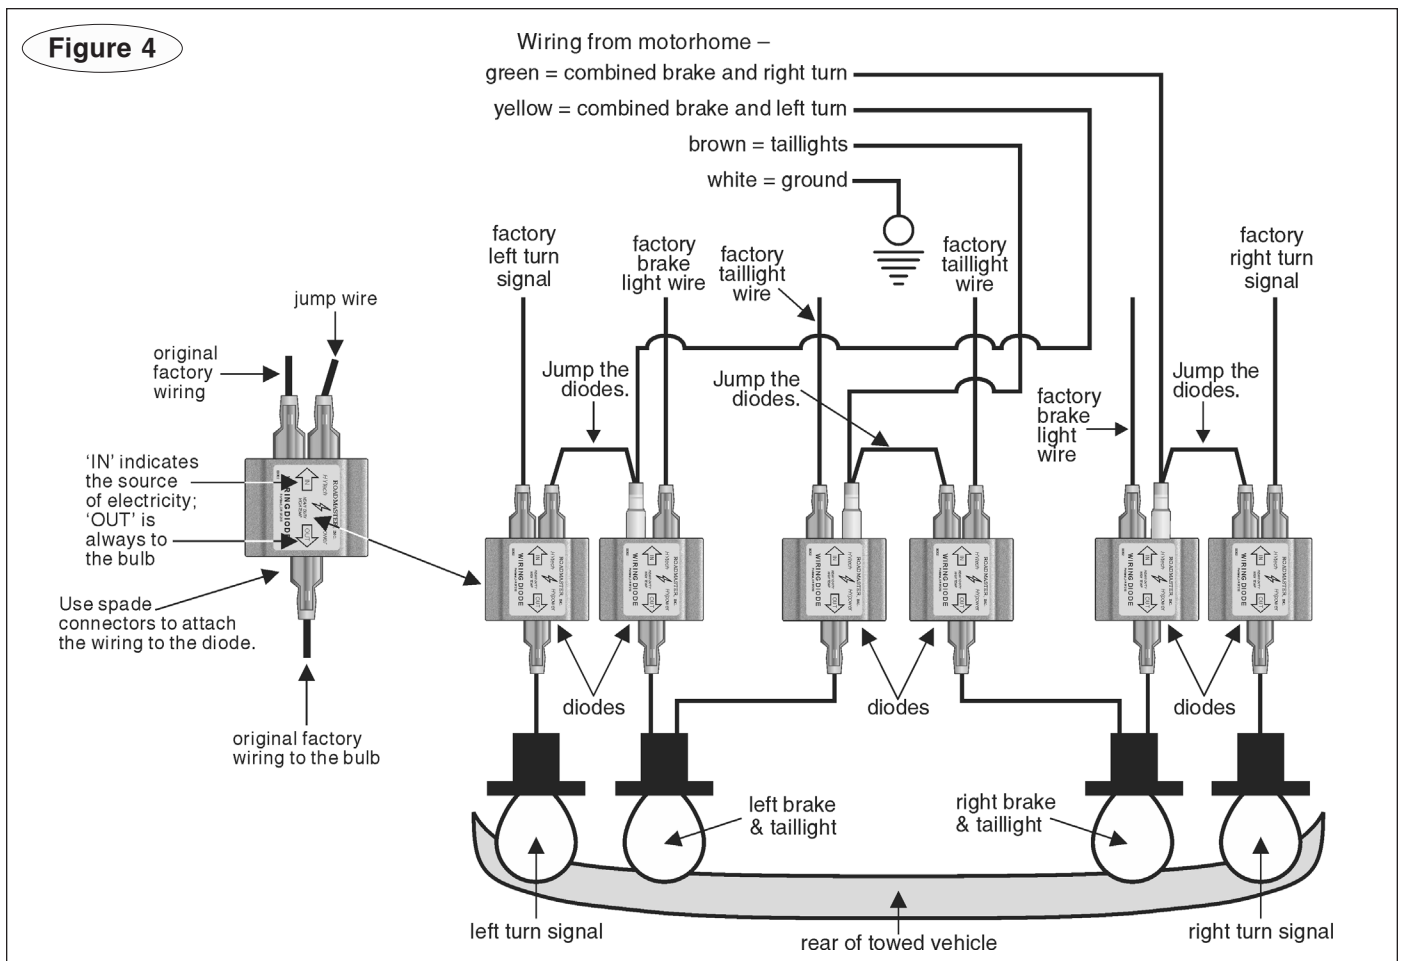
Figure 4

Wiring from motorhome –
green = combined brake and right turn
yellow = combined brake and left turn
brown = taillights
white = ground

jump wire

original factory wiring

'IN' indicates the source of electricity; 'OUT' is always to the bulb

Use spade connectors to attach the wiring to the diode.

original factory wiring to the bulb

factory left turn signal

factory brake light wire

factory taillight wire

factory taillight wire

factory right turn signal

Jump the diodes.

Jump the diodes.

Jump the diodes.

factory brake light wire

diodes

diodes

diodes

left brake & taillight

right brake & taillight

left turn signal

rear of towed vehicle

right turn signal